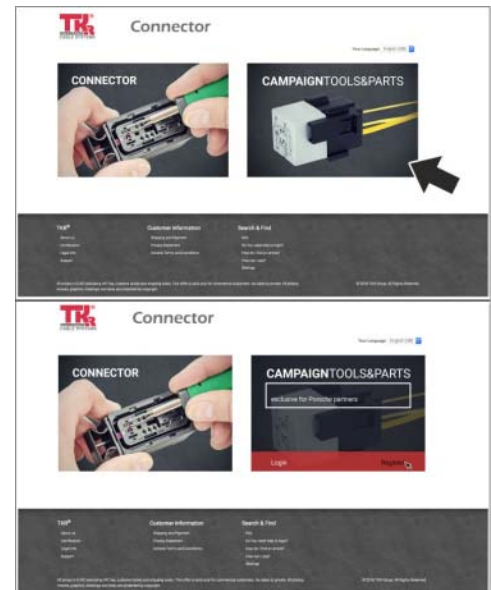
TKR

Connector

Your Language: English (GB)

CONNECTOR

CAMPAIGNTOOLS&PARTS

TKR®

Customer Information

Search & Find

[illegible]

TKR

Connector

Your Language: English (GB)

CONNECTOR

CAMPAIGNTOOLS&PARTS

exclusive for Porsche partners

Login

Register

TKR®

Customer Information

Search & Find

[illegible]